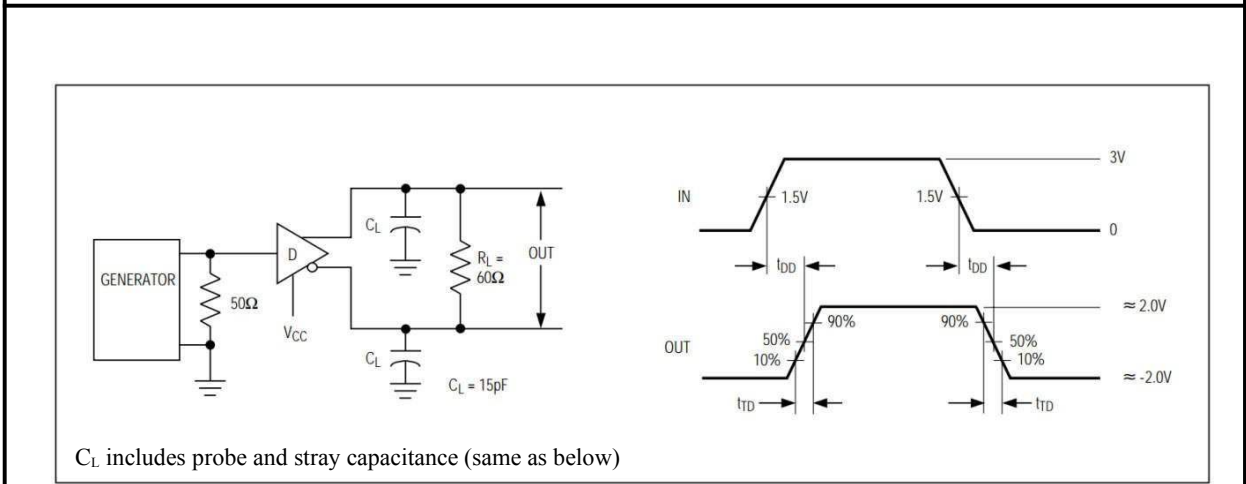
GENERATOR

$50\Omega$

D

$V_{CC}$

$C_L$

$C_L$

$R_L = 60\Omega$

OUT

$C_L = 15pF$

IN

1.5V

1.5V

3V

0

$t_{DD}$

$t_{DD}$

90%

90%

$\approx 2.0V$

OUT

50%

10%

50%

10%

$\approx -2.0V$

$t_{TD}$

$t_{TD}$

$C_L$ includes probe and stray capacitance (same as below)